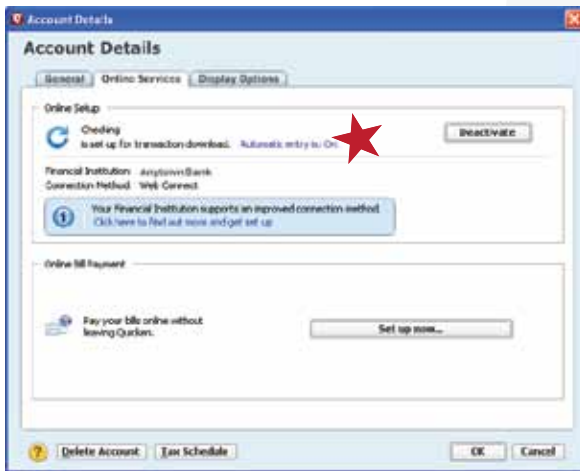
Account Details

Account Details

General | Online Services | Display Options

Online Setup

Checking
is set up for transaction download. Automatic entry is: On

Deactivate

Financial Institution: Anytown Bank
Connection Method: Web Connect

Your Financial Institution supports an improved connection method.
Click here to find out more and get set up

Online Bill Payment

Pay your bills online without leaving Quicken.

Set up now...

Delete Account | Tax Schedule | OK | Cancel